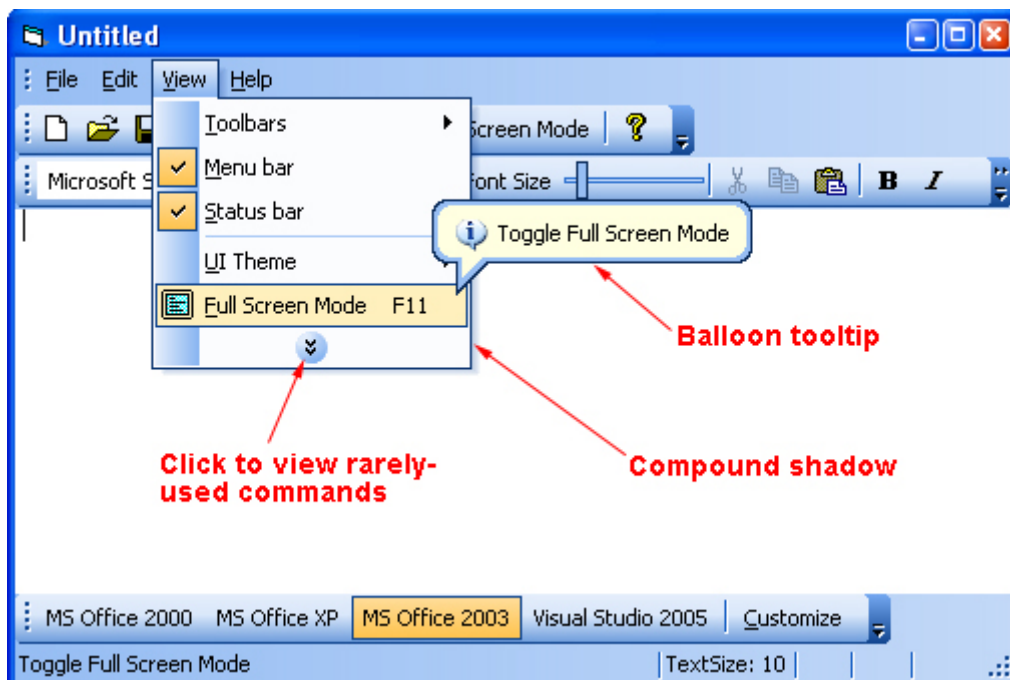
Untitled

File Edit View Help

Toolbars
Menu bar
Status bar
UI Theme
Full Screen Mode F11

creen Mode

Microsoft S

Font Size

B I

Toggle Full Screen Mode

Balloon tooltip

Click to view rarely-used commands

Compound shadow

MS Office 2000 MS Office XP MS Office 2003 Visual Studio 2005 Customize

Toggle Full Screen Mode

TextSize: 10